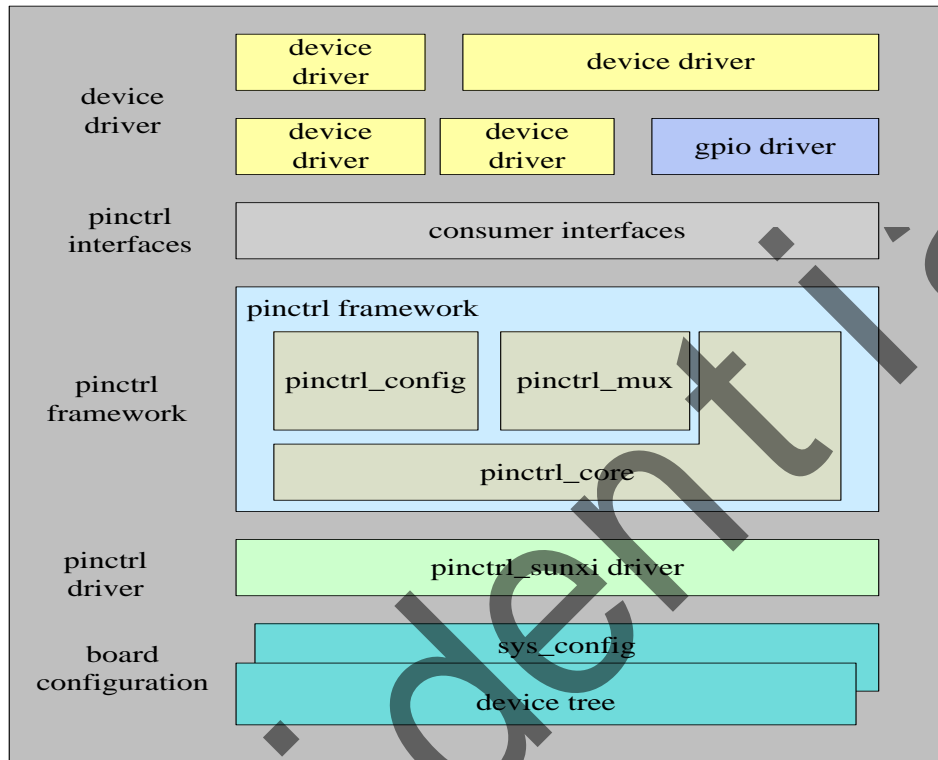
device driver

device driver

device driver

device driver

device driver

gpio driver

pinctrl interfaces

consumer interfaces

pinctrl framework

pinctrl framework

pinctrl_config

pinctrl_mux

pinctrl_core

pinctrl driver

pinctrl_sunxi driver

board configuration

sys_config

device tree

identia